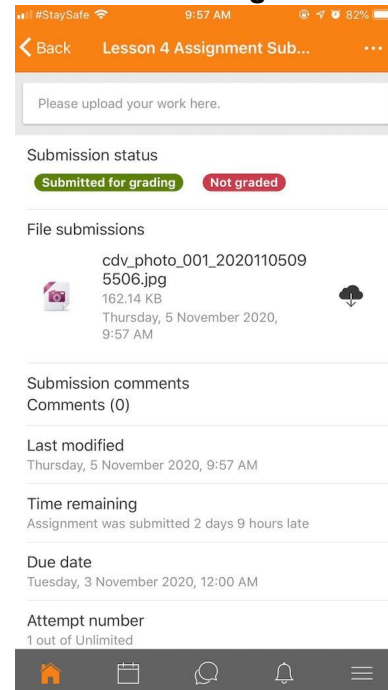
#StaySafe 9:57 AM 82%

Back Lesson 4 Assignment Sub...

Please upload your work here.

Submission status

Submitted for grading Not graded

File submissions

cdv_photo_001_20201105095506.jpg
162.14 KB
Thursday, 5 November 2020, 9:57 AM

Submission comments
Comments (0)

Last modified
Thursday, 5 November 2020, 9:57 AM

Time remaining
Assignment was submitted 2 days 9 hours late

Due date
Tuesday, 3 November 2020, 12:00 AM

Attempt number
1 out of Unlimited